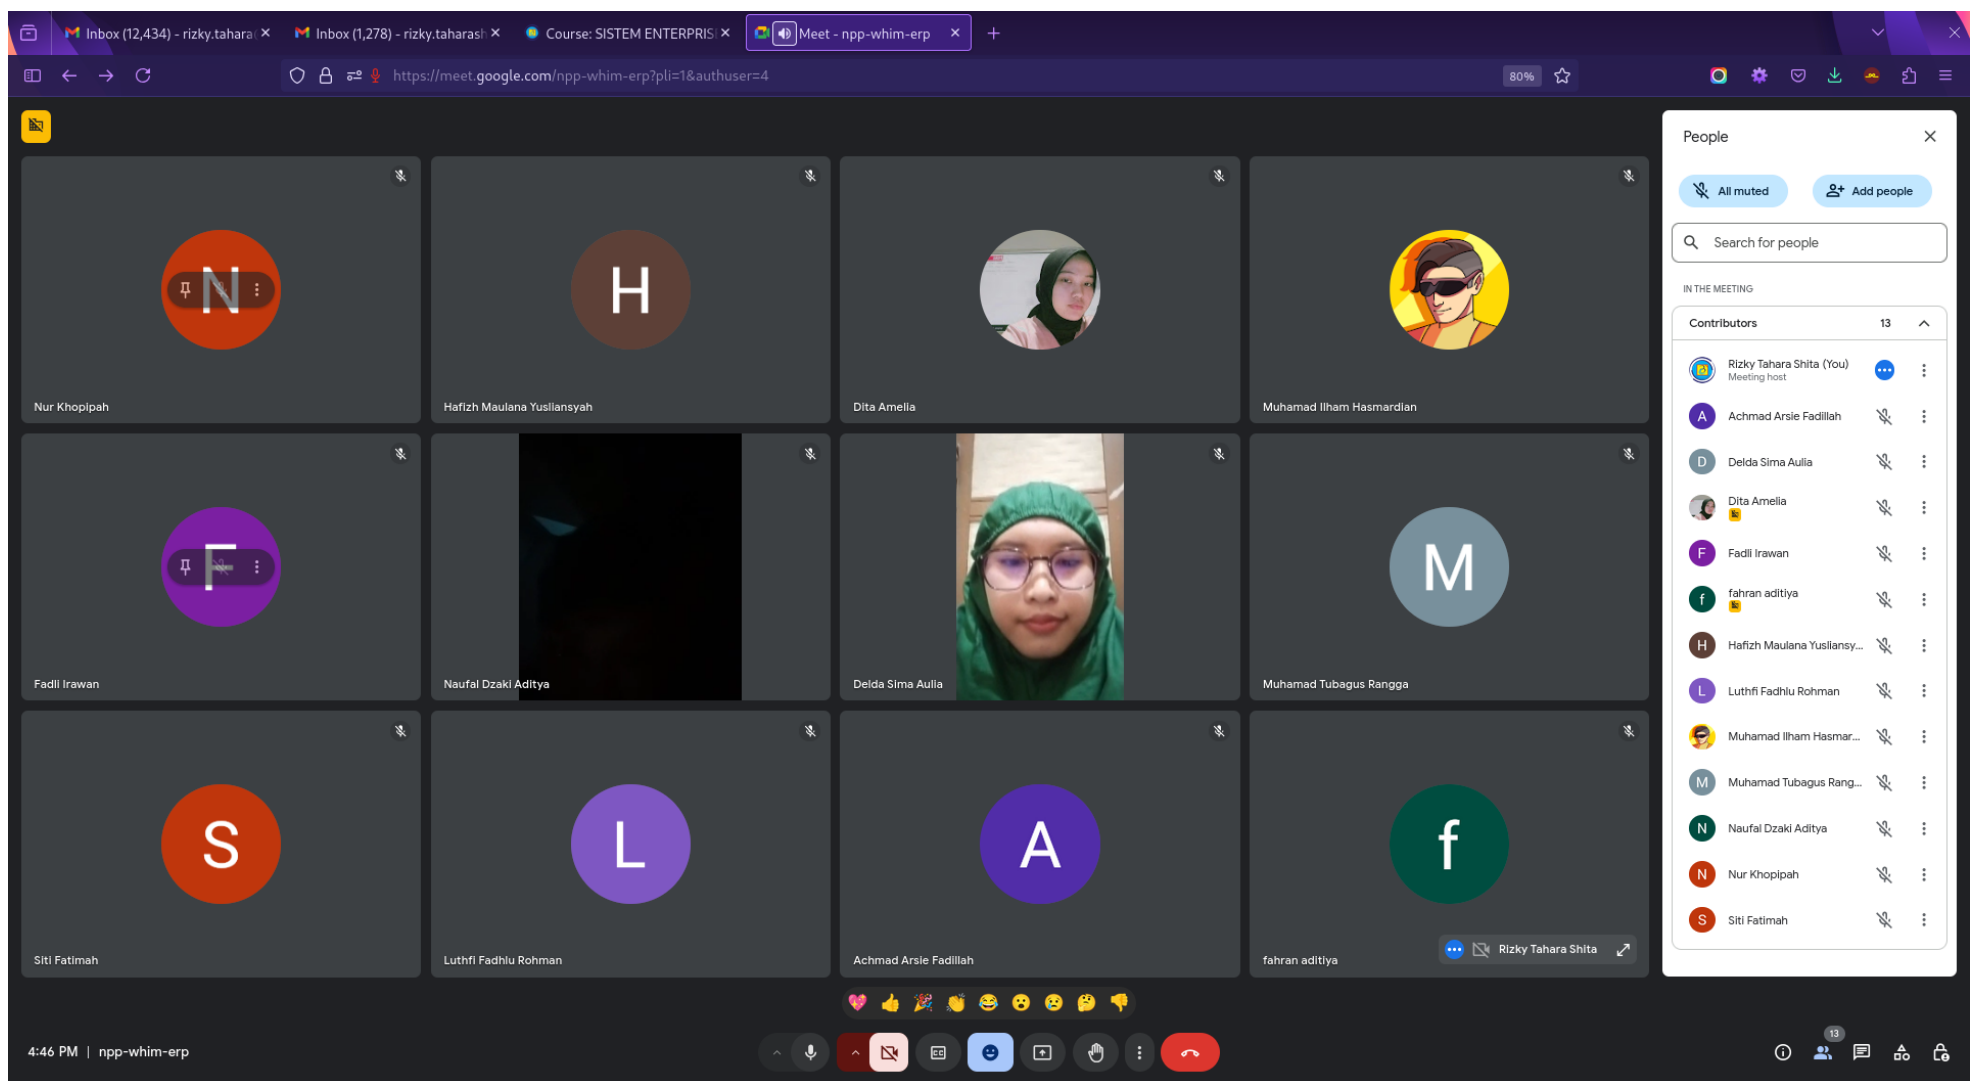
Inbox (12,434) - rizky.tahara ×
Inbox (1,278) - rizky.taharash ×
Course: SISTEM ENTERPRIS ×
Meet - npp-whim-erp ×
+

https://meet.google.com/npp-whim-erp?pli=1&authuser=4
80%

N
Nur Khopipah

H
Hafizh Maulana Yusliansyah

Dita Amelia

Muhamad Ilham Hasmardian

F
Fadli Irawan

Naufal Dzaki Aditya

Delda Sima Aulia

M
Muhamad Tubagus Rangga

S
Siti Fatimah

L
Luthfi Fadhlu Rohman

A
Achmad Arsie Fadillah

f
fahran aditiya

Rizky Tahara Shita

People
All muted
Add people
Search for people
IN THE MEETING
Contributors 13
Rizky Tahara Shita (You)
Meeting host
A Achmad Arsie Fadillah
D Delda Sima Aulia
Dita Amelia
F Fadli Irawan
f fahran aditiya
H Hafizh Maulana Yusliansy...
L Luthfi Fadhlu Rohman
Muhamad Ilham Hasmar...
M Muhamad Tubagus Rang...
N Naufal Dzaki Aditya
N Nur Khopipah
S Siti Fatimah

4:46 PM | npp-whim-erp
13